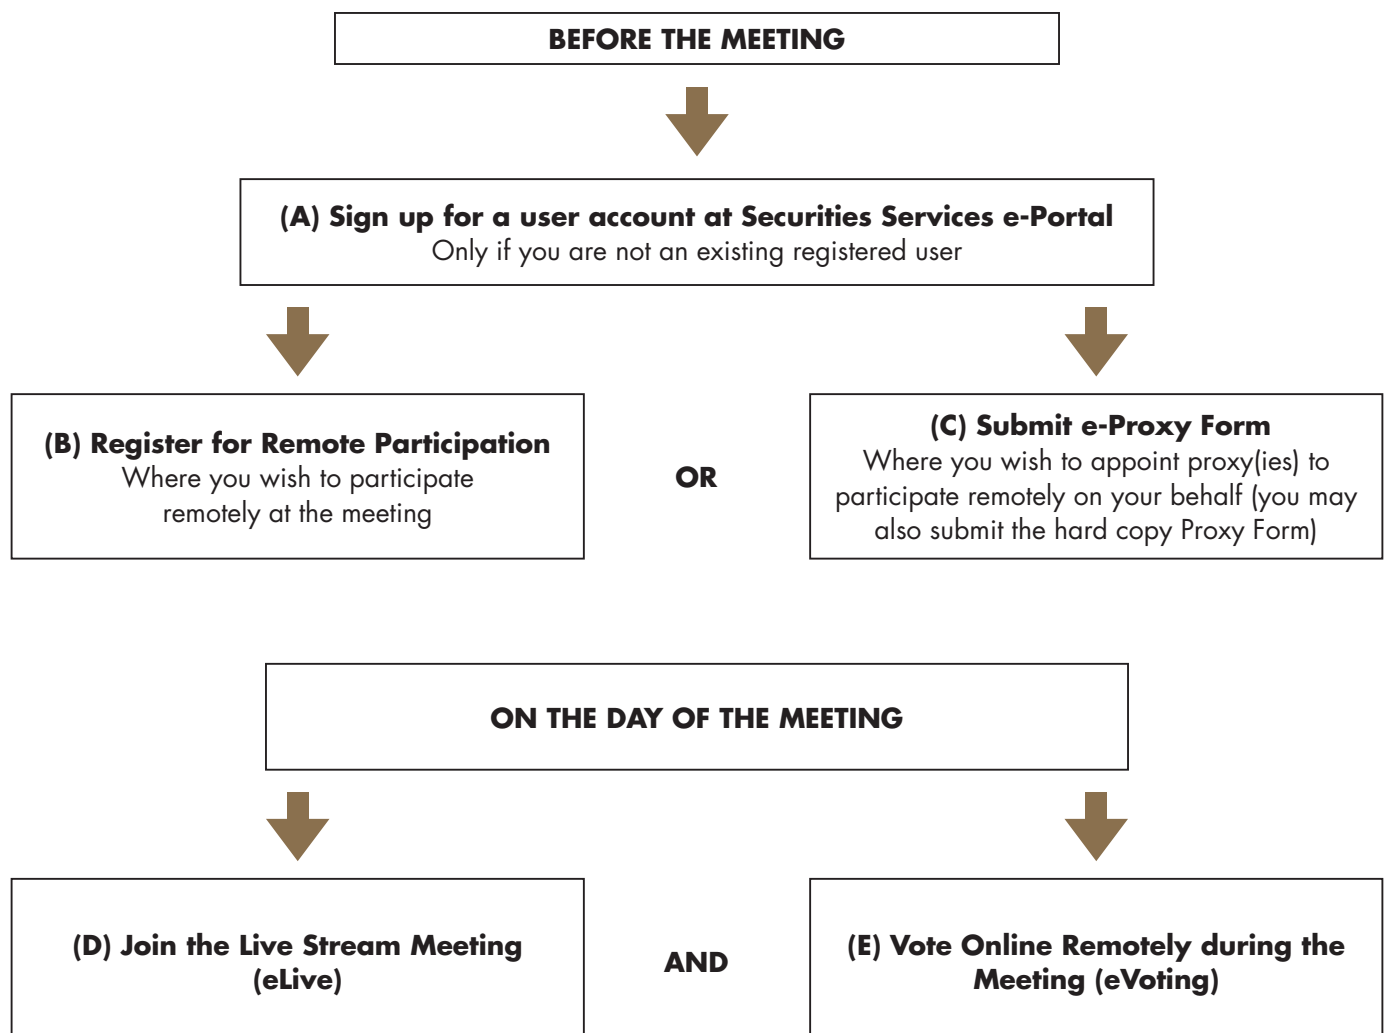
BEFORE THE MEETING

(A) Sign up for a user account at Securities Services e-Portal
Only if you are not an existing registered user

(B) Register for Remote Participation
Where you wish to participate remotely at the meeting

OR

(C) Submit e-Proxy Form
Where you wish to appoint proxy(ies) to participate remotely on your behalf (you may also submit the hard copy Proxy Form)

ON THE DAY OF THE MEETING

(D) Join the Live Stream Meeting (eLive)

AND

(E) Vote Online Remotely during the Meeting (eVoting)